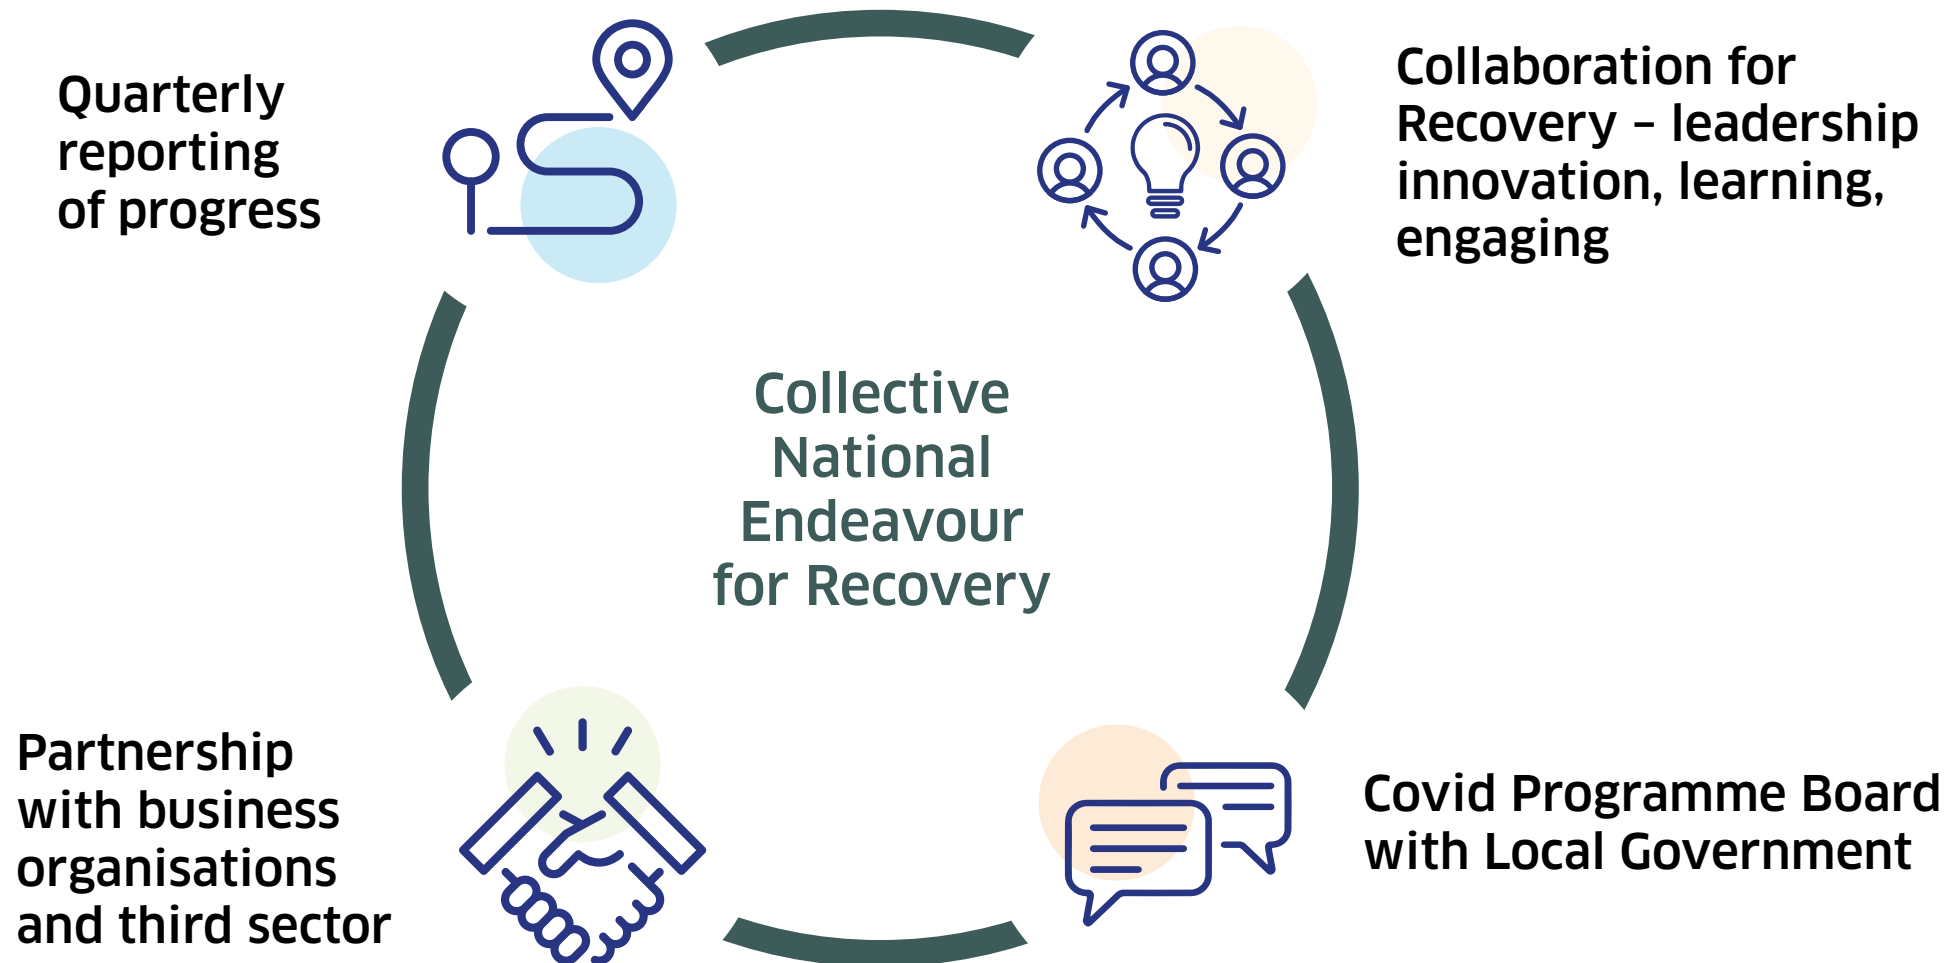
Quarterly reporting of progress

Collaboration for Recovery – leadership innovation, learning, engaging

Collective National Endeavour for Recovery

Partnership with business organisations and third sector

Covid Programme Board with Local Government